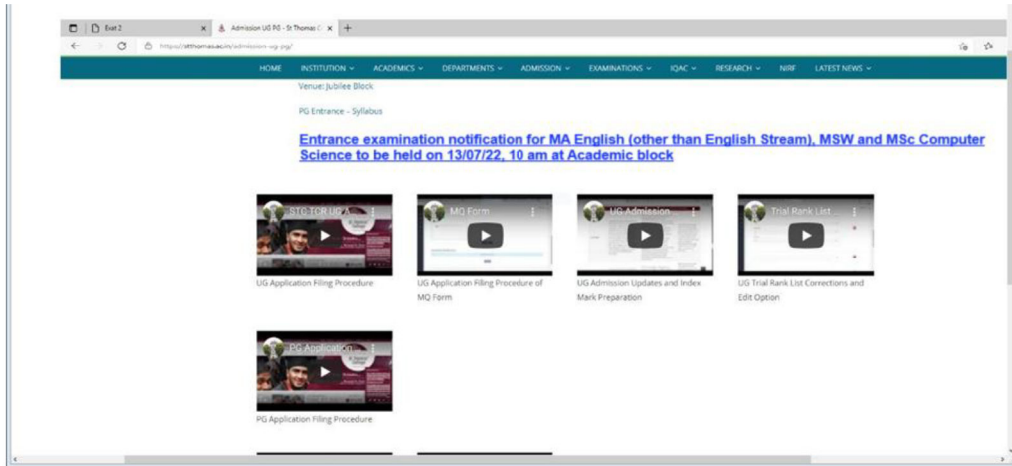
Exat 2
Admission UG PG - St Thomas C
https://stthomas.ac.in/admission-ug-pg/

HOME INSTITUTION ACADEMICS DEPARTMENTS ADMISSION EXAMINATIONS IQAC RESEARCH NIRF LATEST NEWS

Venue: Jubilee Block

PG Entrance - Syllabus

Entrance examination notification for MA English (other than English Stream), MSW and MSc Computer Science to be held on 13/07/22, 10 am at Academic block

STC TCR UG A...
UG Application Filing Procedure

MQ Form
UG Application Filing Procedure of MQ Form

UG Admission ...
UG Admission Updates and Index Mark Preparation

Trial Rank List ...
UG Trial Rank List Corrections and Edit Option

PG Application ...
PG Application Filing Procedure